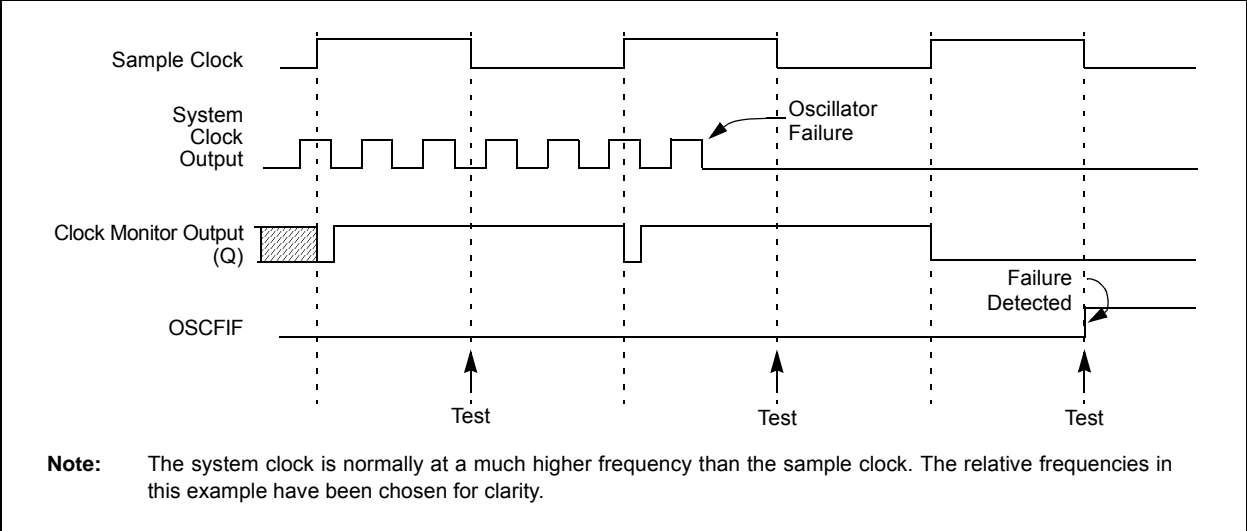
Sample Clock

System Clock Output

Oscillator Failure

Clock Monitor Output (Q)

Failure Detected

OSCFIF

Test

Test

Test

**Note:** The system clock is normally at a much higher frequency than the sample clock. The relative frequencies in this example have been chosen for clarity.